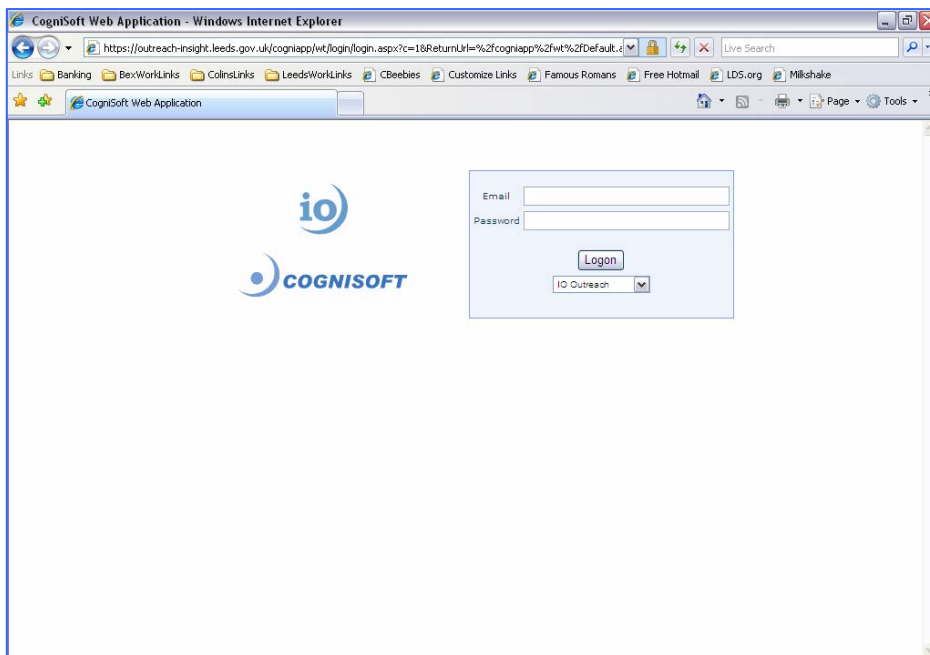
CogniSoft Web Application - Windows Internet Explorer

https://outreach-insight.leeds.gov.uk/cogniapp/wt/login/login.aspx?c=1&ReturnUrl=%2fcogniapp%2fwt%2fDefault.a

Live Search

Links Banking BexWorkLinks ColinsLinks LeedsWorkLinks CBeebies Customize Links Famous Romans Free Hotmail LDS.org Milkshake

CogniSoft Web Application

Page Tools

io

COGNISOFT

Email

Password

Logon

IO Outreach